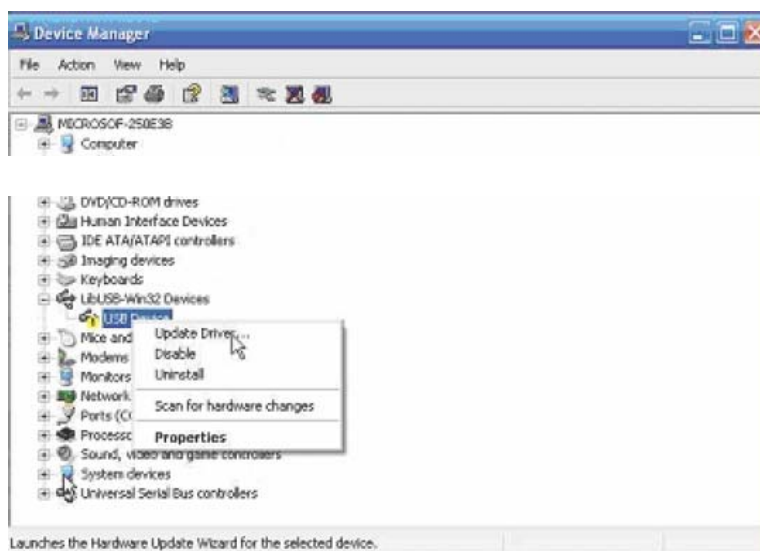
Device Manager

File Action View Help

MICROSOF-250E38
Computer

DVD/CD-ROM drives
Human Interface Devices
IDE ATA/ATAPI controllers
Imaging devices
Keyboards
LibUSB-Win32 Devices
USB Device
Mice and
Modems
Monitors
Network
Ports (C
Processo
Sound, video and game controllers
System devices
Universal Serial Bus controllers

Update Driver...
Disable
Uninstall
Scan for hardware changes
Properties

Launches the Hardware Update Wizard for the selected device.